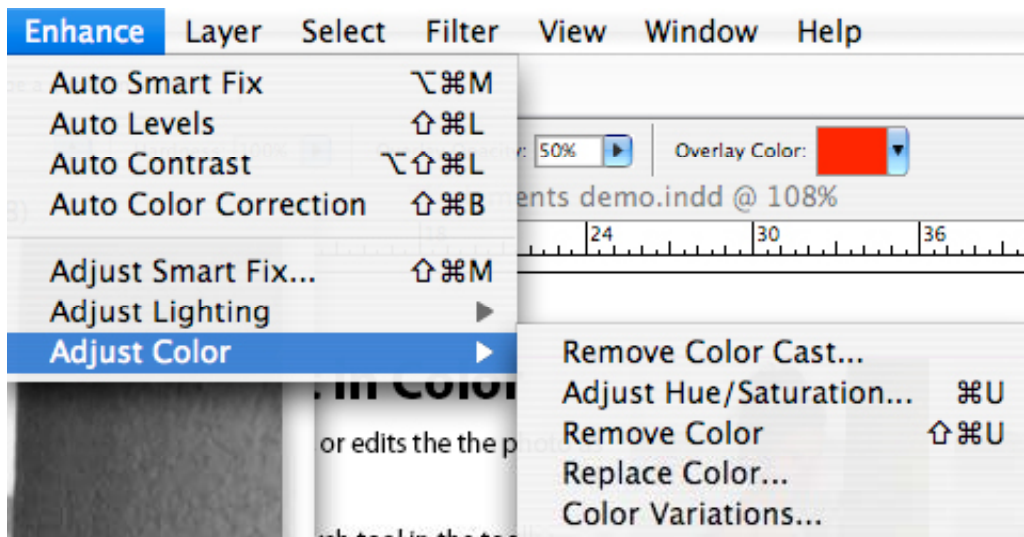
Enhance Layer Select Filter View Window Help

Auto Smart Fix ⌥⌘M
Auto Levels ⇧⌘L
Auto Contrast ⌥⇧⌘L
Auto Color Correction ⇧⌘B

Adjust Smart Fix... ⇧⌘M
Adjust Lighting ▶
Adjust Color ▶

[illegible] 50% Overlay Color:

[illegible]ents demo.indd @ 108%

18 24 30 36

Remove Color Cast...
Adjust Hue/Saturation... ⌘U
Remove Color ⇧⌘U
Replace Color...
Color Variations...

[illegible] Color

or edits the the pho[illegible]

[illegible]